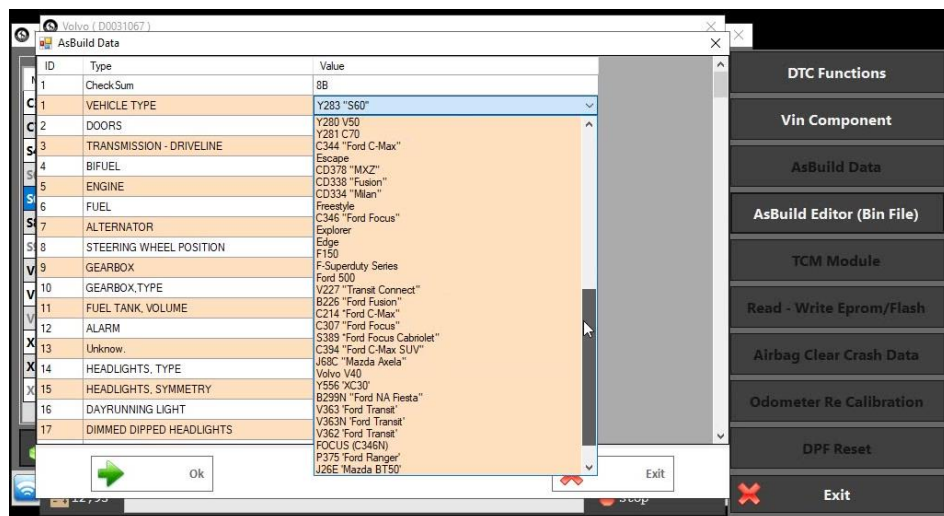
Volvo ( D0031067 )

AsBuild Data

| ID | Type | Value |
|---|---|---|
| | CheckSum | 8B |
| 1 | VEHICLE TYPE | Y283 "S60" |
| 2 | DOORS | |
| 3 | TRANSMISSION - DRIVELINE | |
| 4 | BIFUEL | |
| 5 | ENGINE | |
| 6 | FUEL | |
| 7 | ALTERNATOR | |
| 8 | STEERING WHEEL POSITION | |
| 9 | GEARBOX | |
| 10 | GEARBOX,TYPE | |
| 11 | FUEL TANK, VOLUME | |
| 12 | ALARM | |
| 13 | Unknow. | |
| 14 | HEADLIGHTS, TYPE | |
| 15 | HEADLIGHTS, SYMMETRY | |
| 16 | DAYRUNNING LIGHT | |
| 17 | DIMMED DIPPED HEADLIGHTS | |

Y280 V50
Y281 C70
C344 "Ford C-Max"
Escape
CD378 "MXZ"
CD338 "Fusion"
CD334 "Milan"
Freestyle
C346 "Ford Focus"
Explorer
Edge
F150
F-Superduty Series
Ford 500
V227 "Transit Connect"
B226 "Ford Fusion"
C214 "Ford C-Max"
C307 "Ford Focus"
S389 "Ford Focus Cabriolet"
C394 "Ford C-Max SUV"
J68C "Mazda Axela"
Volvo V40
Y556 'XC30'
B299N "Ford NA Fiesta"
V363 'Ford Transit'
V363N 'Ford Transit'
V362 'Ford Transit'
FOCUS (C346N)
P375 'Ford Ranger'
J26E 'Mazda BT50'

Ok

Exit

DTC Functions
Vin Component
AsBuild Data
AsBuild Editor (Bin File)
TCM Module
Read - Write Eprom/Flash
Airbag Clear Crash Data
Odometer Re Calibration
DPF Reset
Exit